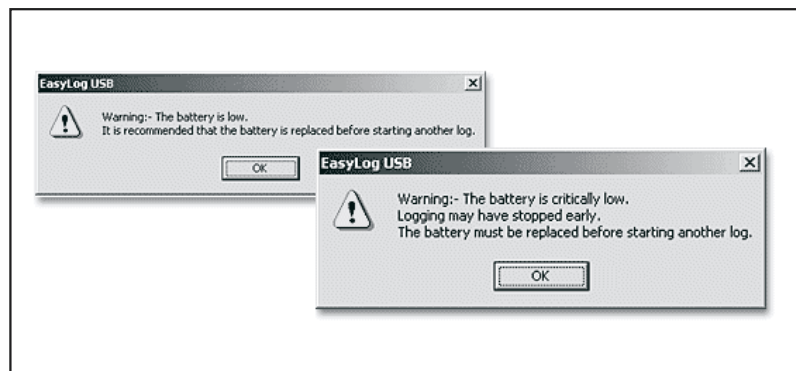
EasyLog USB
X
Warning:- The battery is low.
It is recommended that the battery is replaced before starting another log.
OK

EasyLog USB
X
Warning:- The battery is critically low.
Logging may have stopped early.
The battery must be replaced before starting another log.
OK